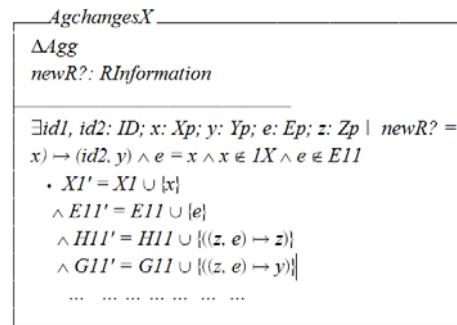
AgchangesX

$\Delta Agg$
$newR?: RInformation$

$\exists id1, id2: ID; x: Xp; y: Yp; e: Ep; z: Zp \mid newR? = x) \mapsto (id2, y) \wedge e = x \wedge x \notin 1X \wedge e \notin E11$
$\cdot\ X1' = X1 \cup \{x\}$
$\wedge\ E11' = E11 \cup \{e\}$
$\wedge\ H11' = H11 \cup \{((z, e) \mapsto z)\}$
$\wedge\ G11' = G11 \cup \{((z, e) \mapsto y)\}$
... ... ... ... ... ...